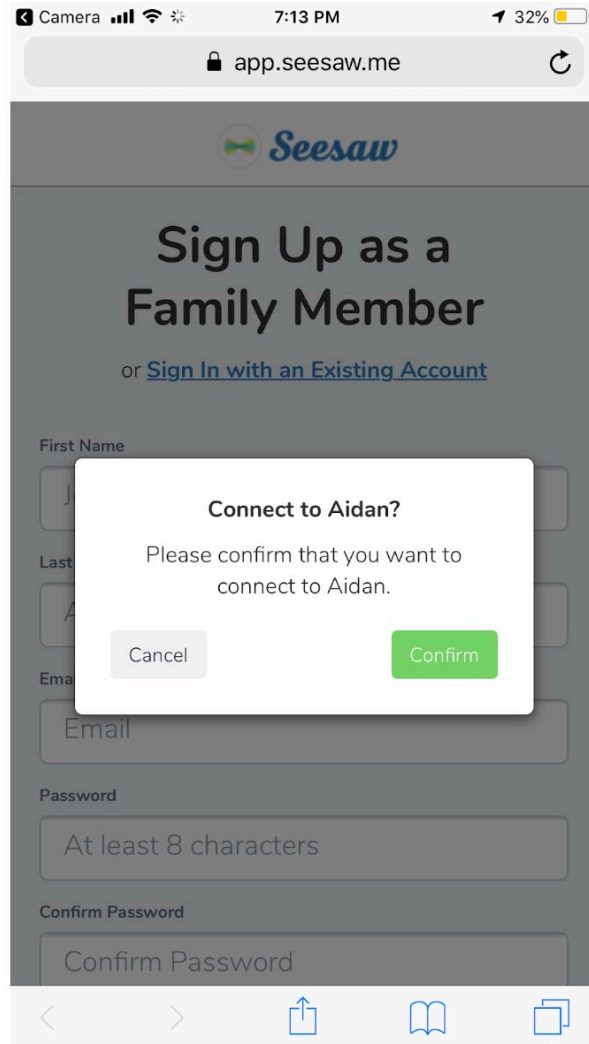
Camera 7:13 PM 32%

app.seesaw.me

Seesaw

Sign Up as a Family Member

or Sign In with an Existing Account

First Name

J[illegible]

Last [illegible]

A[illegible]

Ema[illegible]

Email

Password

At least 8 characters

Confirm Password

Confirm Password

Connect to Aidan?

Please confirm that you want to connect to Aidan.

Cancel

Confirm